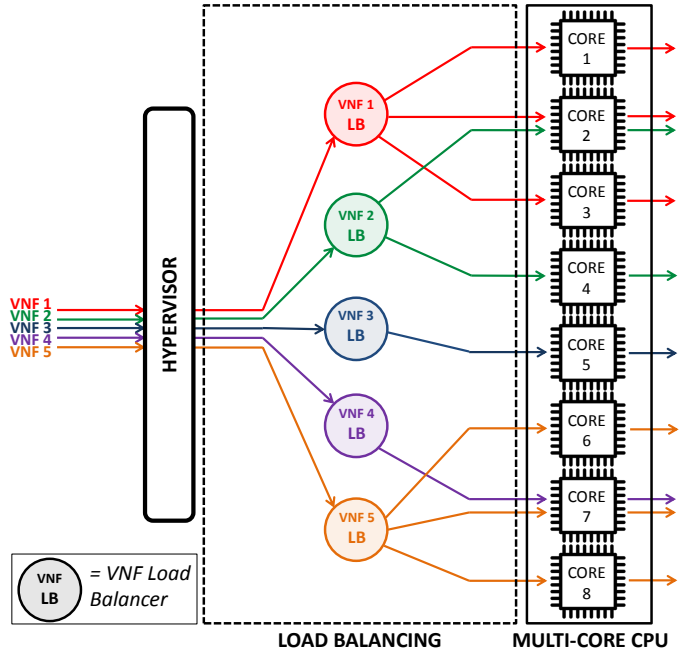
VNF 1
VNF 2
VNF 3
VNF 4
VNF 5

HYPERVISOR

VNF 1 LB
VNF 2 LB
VNF 3 LB
VNF 4 LB
VNF 5 LB

CORE 1
CORE 2
CORE 3
CORE 4
CORE 5
CORE 6
CORE 7
CORE 8

VNF LB = VNF Load Balancer

LOAD BALANCING

MULTI-CORE CPU